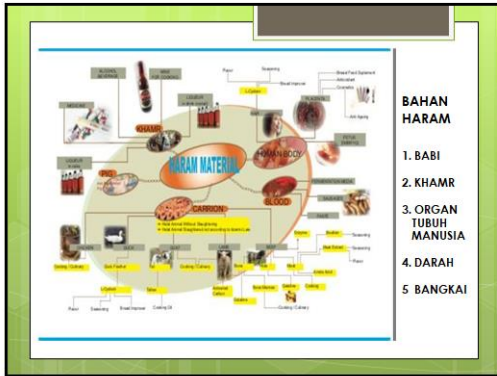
BAHAN HARAM

1. BABI

2. KHAMR

3. ORGAN TUBUH MANUSIA

4. DARAH

5 BANGKAI

HARAM MATERIAL

KHAMR

HUMAN BODY

PIG

CARRION

BLOOD

ALCOHOL BEVERAGE

WINE FOR COOKING

LIQUEUR

MEDICINE

L-Cystein

Flavor

Seasoning

Bread Improver

Breast Food Supplement

PLACENTA

Anti Aging

Cooking Oil

Gelatin

Emulsifier

Cooking / Culinary

Bone Meal

Food Product

Yeast

Bone

Activated Carbon